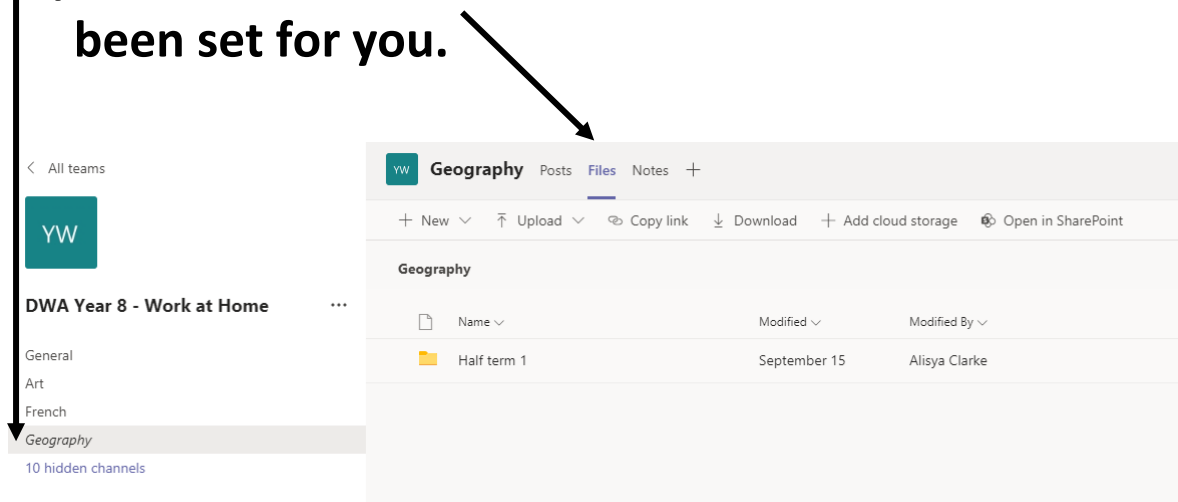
been set for you.

< All teams

YW

DWA Year 8 - Work at Home ···

General
Art
French
Geography
10 hidden channels

YW Geography Posts Files Notes +

+ New ⌄ Upload ⌄ Copy link Download + Add cloud storage Open in SharePoint

Geography

| Name ⌄ | Modified ⌄ | Modified By ⌄ |
|---|---|---|
| Half term 1 | September 15 | Alisya Clarke |